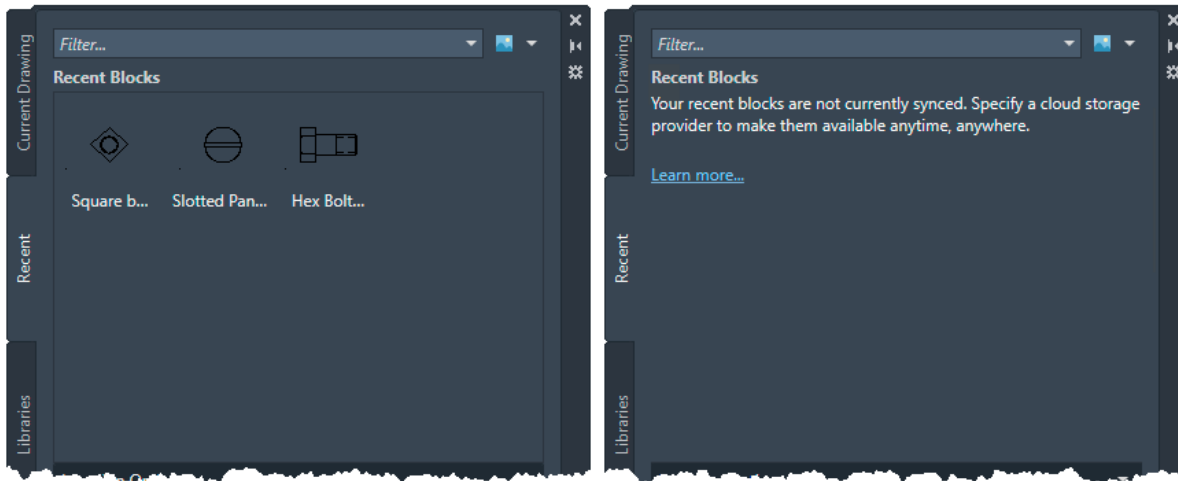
Current Drawing

Recent

Libraries

Filter...

Recent Blocks

Square b...

Slotted Pan...

Hex Bolt...

Current Drawing

Recent

Libraries

Filter...

Recent Blocks

Your recent blocks are not currently synced. Specify a cloud storage provider to make them available anytime, anywhere.

Learn more...